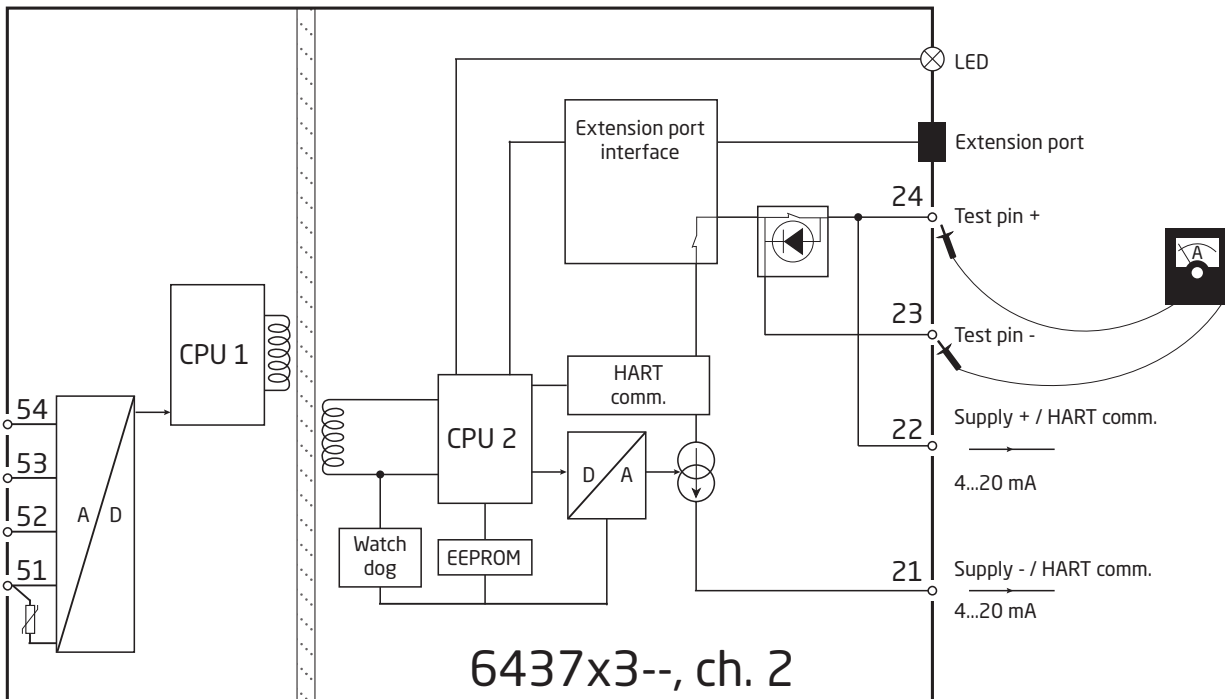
LED

Extension port interface

Extension port

24

Test pin +

A

23

Test pin -

CPU 1

HART comm.

54

Supply + / HART comm.

22

CPU 2

53

D

A

4...20 mA

52

A

D

51

Watch dog

EEPROM

21

Supply - / HART comm.

4...20 mA

6437x3--, ch. 2